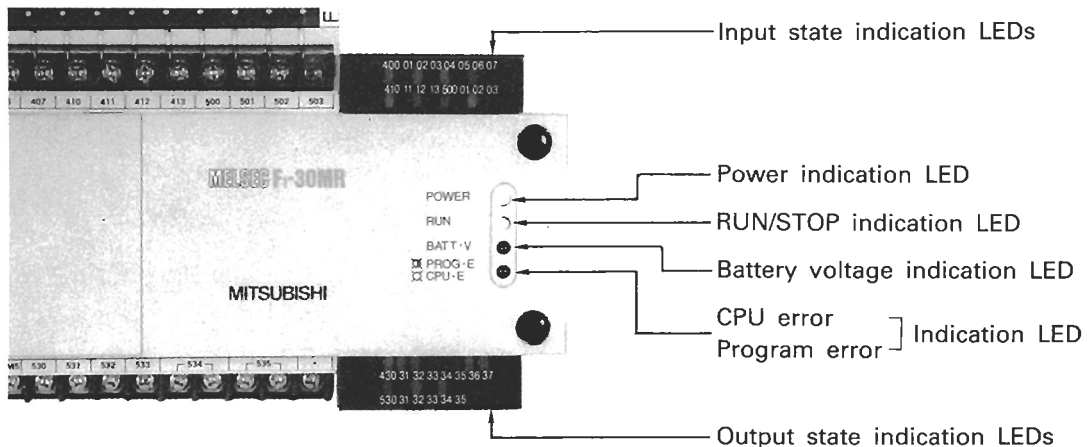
Input state indication LEDs

400 01 02 03 04 05 06 07
410 11 12 13 500 01 02 03

407 410 411 412 413 500 501 502 503

MELSEC F-30MR

POWER
RUN
BATT·V
PROG·E
CPU·E

MITSUBISHI

Power indication LED
RUN/STOP indication LED
Battery voltage indication LED
CPU error
Program error
Indication LED

530 531 532 533 534 535

430 31 32 33 34 35 36 37
530 31 32 33 34 35

Output state indication LEDs